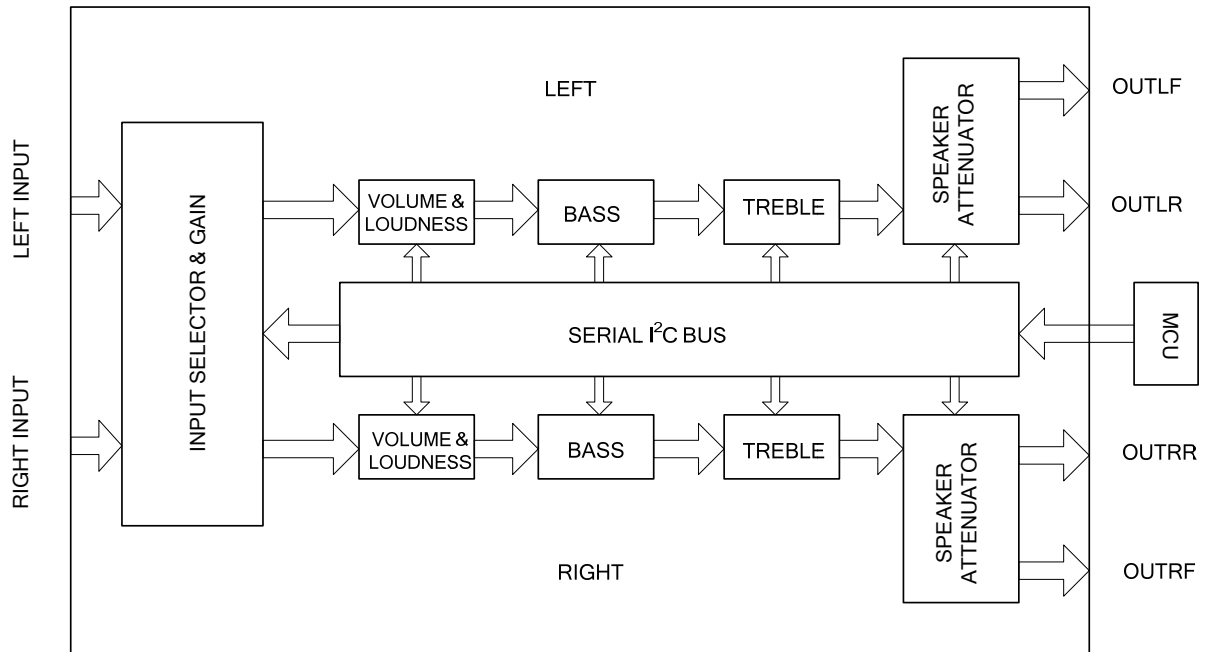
LEFT INPUT

RIGHT INPUT

INPUT SELECTOR & GAIN

LEFT

VOLUME & LOUDNESS

BASS

TREBLE

SPEAKER ATTENUATOR

OUTLF

OUTLR

SERIAL $I^2C$ BUS

MCU

VOLUME & LOUDNESS

BASS

TREBLE

SPEAKER ATTENUATOR

OUTRR

OUTRF

RIGHT